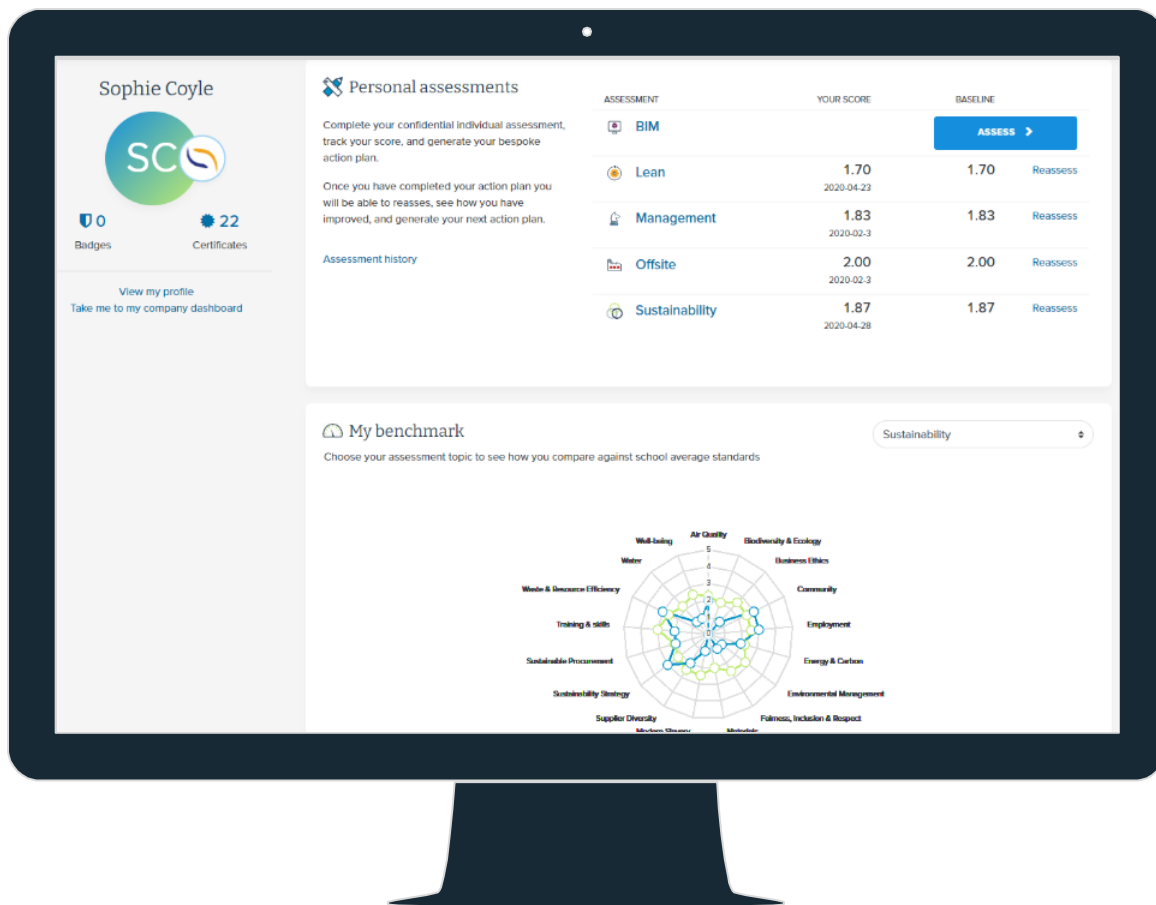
Sophie Coyle

SC

0
Badges

22
Certificates

View my profile
Take me to my company dashboard

Personal assessments

Complete your confidential individual assessment, track your score, and generate your bespoke action plan.

Once you have completed your action plan you will be able to reasses, see how you have improved, and generate your next action plan.

Assessment history

| ASSESSMENT | YOUR SCORE | BASELINE | |
|---|---|---|---|
| BIM | | ASSESS | |
| Lean | 1.70 2020-04-23 | 1.70 | Reassess |
| Management | 1.83 2020-02-3 | 1.83 | Reassess |
| Offsite | 2.00 2020-02-3 | 2.00 | Reassess |
| Sustainability | 1.87 2020-04-28 | 1.87 | Reassess |

My benchmark

Sustainability

Choose your assessment topic to see how you compare against school average standards

Air Quality
Biodiversity & Ecology
Business Ethics
Community
Employment
Energy & Carbon
Environmental Management
Fairness, Inclusion & Respect
Materials
Modern Slavery
Supplier Diversity
Sustainability Strategy
Sustainable Procurement
Training & skills
Waste & Resource Efficiency
Water
Well-being
5
4
3
2
1
0